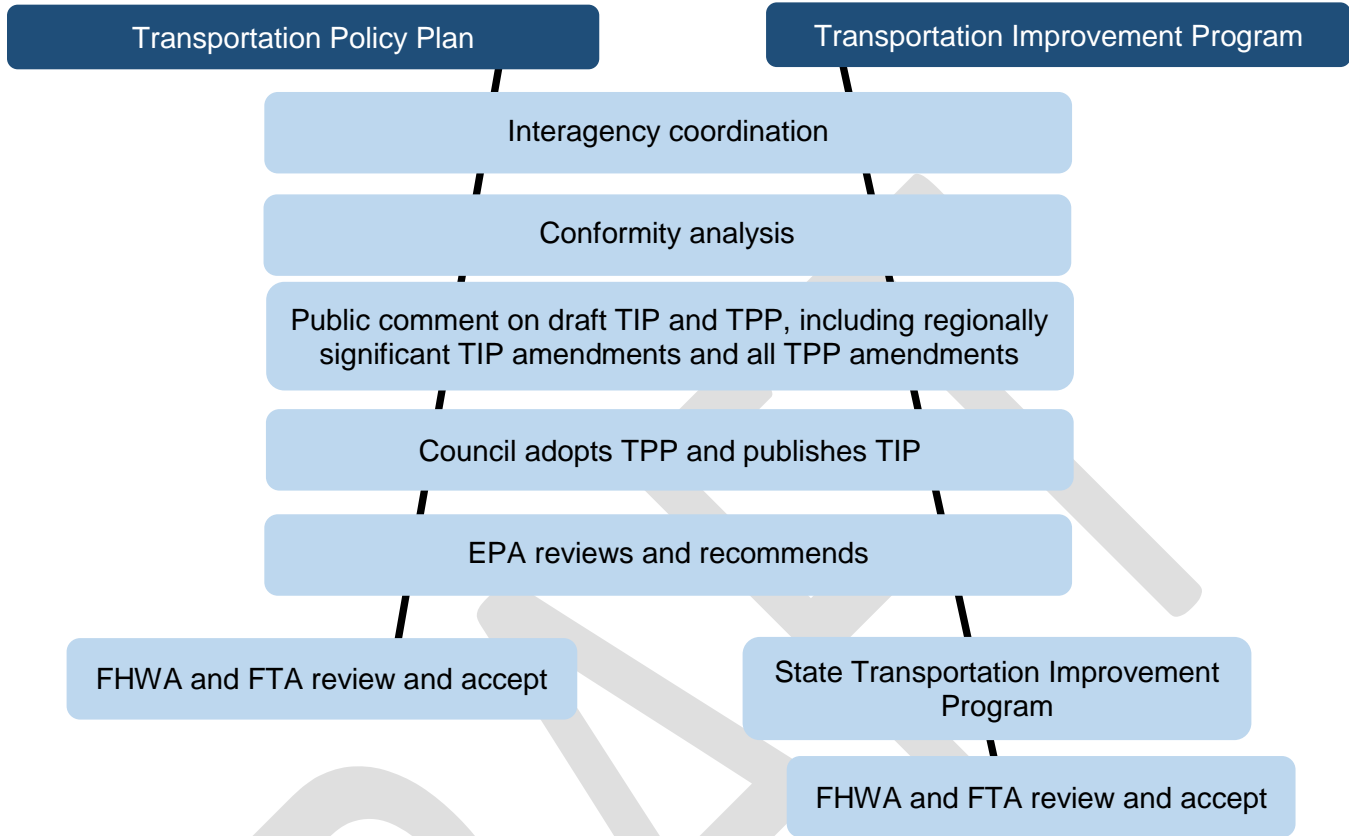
Transportation Policy Plan

Transportation Improvement Program

Interagency coordination

Conformity analysis

Public comment on draft TIP and TPP, including regionally significant TIP amendments and all TPP amendments

Council adopts TPP and publishes TIP

EPA reviews and recommends

FHWA and FTA review and accept

State Transportation Improvement Program

FHWA and FTA review and accept